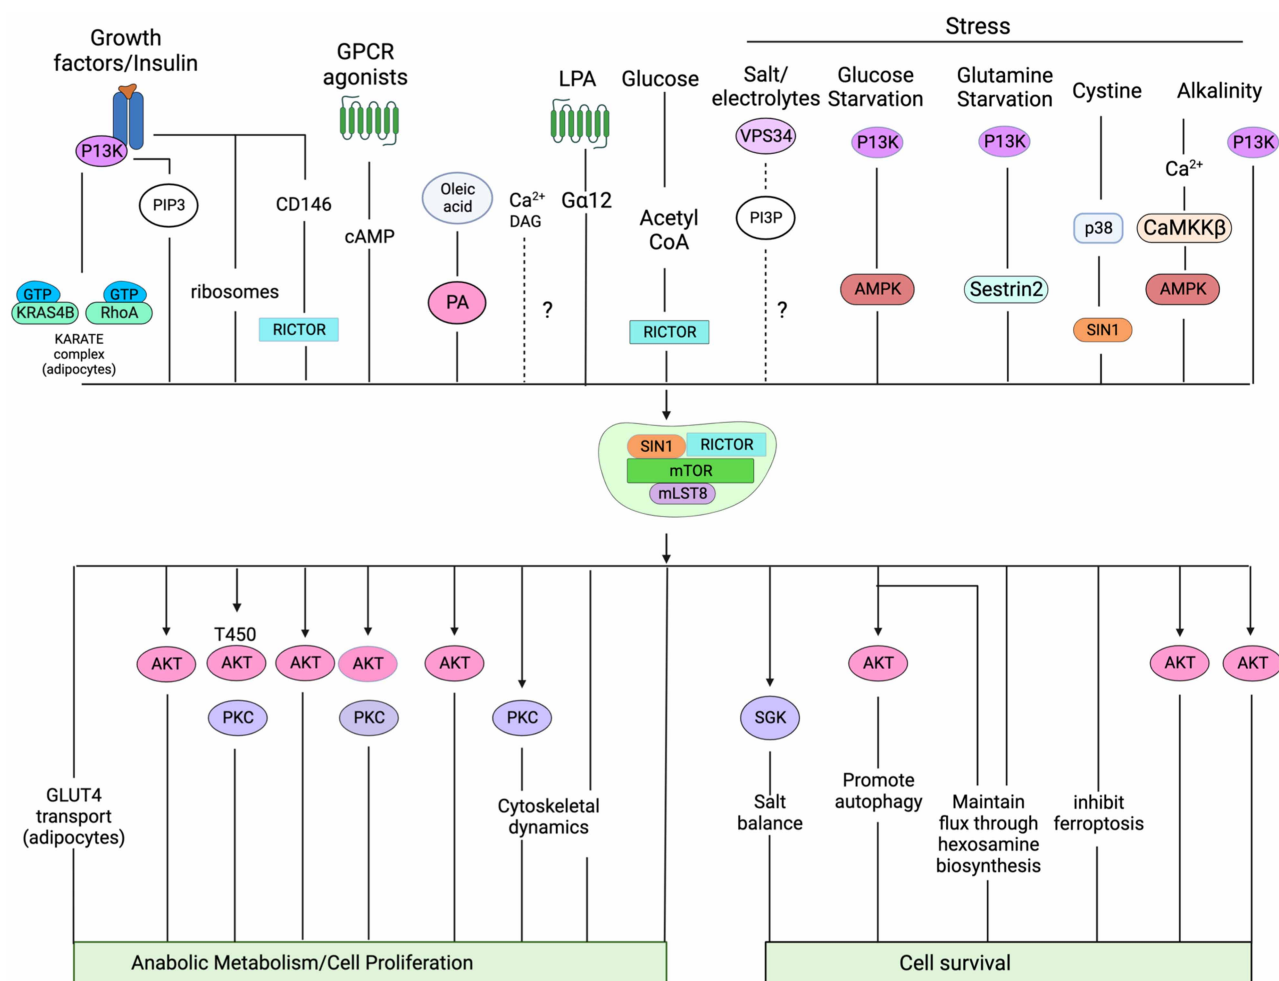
Stress

Growth factors/Insulin

GPCR agonists

LPA

Glucose

Salt/ electrolytes

Glucose Starvation

Glutamine Starvation

Cystine

Alkalinity

P13K

PIP3

CD146

cAMP

Oleic acid

$Ca^{2+}$ DAG

Gα12

Acetyl CoA

VPS34

PI3P

P13K

P13K

P13K

$Ca^{2+}$

p38

CaMKKβ

GTP KRAS4B

GTP RhoA

KARATE complex (adipocytes)

ribosomes

RICTOR

PA

?

RICTOR

?

AMPK

Sestrin2

SIN1

AMPK

SIN1 RICTOR mTOR mLST8

AKT

T450 AKT

AKT

AKT

AKT

PKC

PKC

PKC

SGK

AKT

AKT

AKT

GLUT4 transport (adipocytes)

Cytoskeletal dynamics

Salt balance

Promote autophagy

Maintain flux through hexosamine biosynthesis

inhibit ferroptosis

Anabolic Metabolism/Cell Proliferation

Cell survival